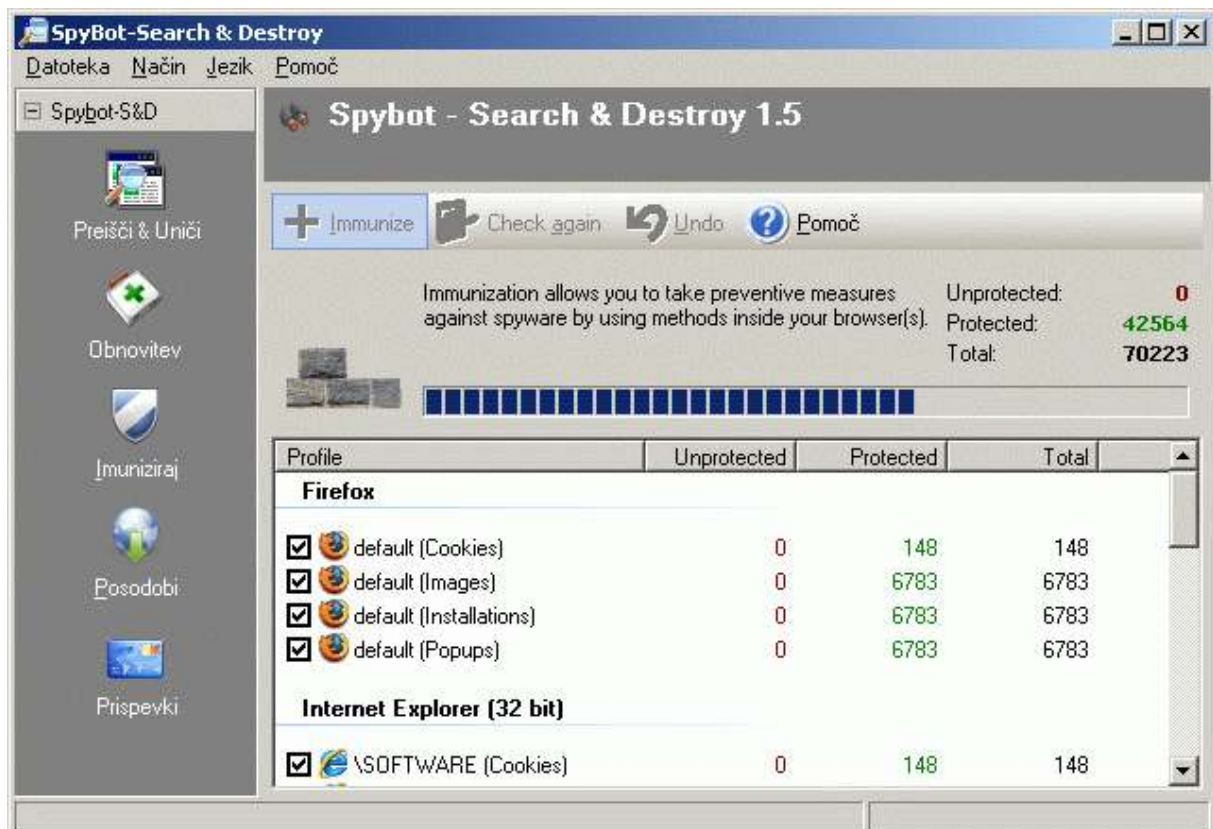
SpyBot-Search & Destroy

Datoteka Način Jezik Pomoč

Spybot-S&D

Preišči & Uniči

Obnovitev

Imuniziraj

Posodobi

Prispevki

Spybot - Search & Destroy 1.5

Immunize Check again Undo Pomoč

Immunization allows you to take preventive measures against spyware by using methods inside your browser(s).

Unprotected: 0
Protected: 42564
Total: 70223

| Profile | Unprotected | Protected | Total |
|---|---|---|---|
| Firefox | | | |
| default (Cookies) | 0 | 148 | 148 |
| default (Images) | 0 | 6783 | 6783 |
| default (Installations) | 0 | 6783 | 6783 |
| default (Popups) | 0 | 6783 | 6783 |
| Internet Explorer (32 bit) | | | |
| \SOFTWARE (Cookies) | 0 | 148 | 148 |